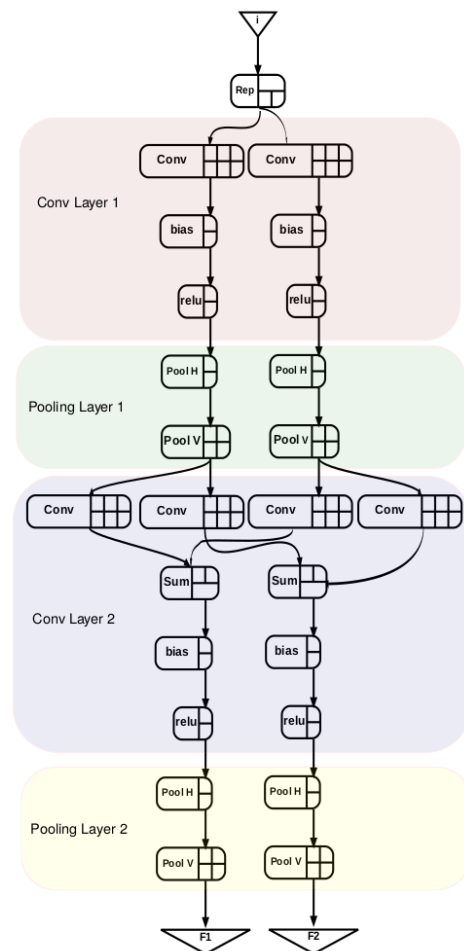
i

Rep

Conv Layer 1

Conv

Conv

bias

bias

relu

relu

Pooling Layer 1

Pool H

Pool H

Pool V

Pool V

Conv

Conv

Conv

Conv

Sum

Sum

Conv Layer 2

bias

bias

relu

relu

Pooling Layer 2

Pool H

Pool H

Pool V

Pool V

F1

F2